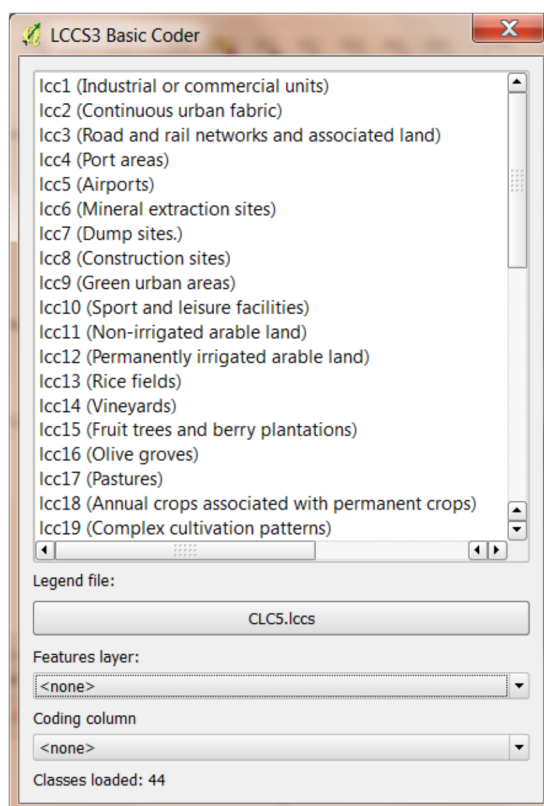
LCCS3 Basic Coder

lcc1 (Industrial or commercial units)
lcc2 (Continuous urban fabric)
lcc3 (Road and rail networks and associated land)
lcc4 (Port areas)
lcc5 (Airports)
lcc6 (Mineral extraction sites)
lcc7 (Dump sites.)
lcc8 (Construction sites)
lcc9 (Green urban areas)
lcc10 (Sport and leisure facilities)
lcc11 (Non-irrigated arable land)
lcc12 (Permanently irrigated arable land)
lcc13 (Rice fields)
lcc14 (Vineyards)
lcc15 (Fruit trees and berry plantations)
lcc16 (Olive groves)
lcc17 (Pastures)
lcc18 (Annual crops associated with permanent crops)
lcc19 (Complex cultivation patterns)

Legend file:

CLC5.lccs

Features layer:

<none>

Coding column

<none>

Classes loaded: 44